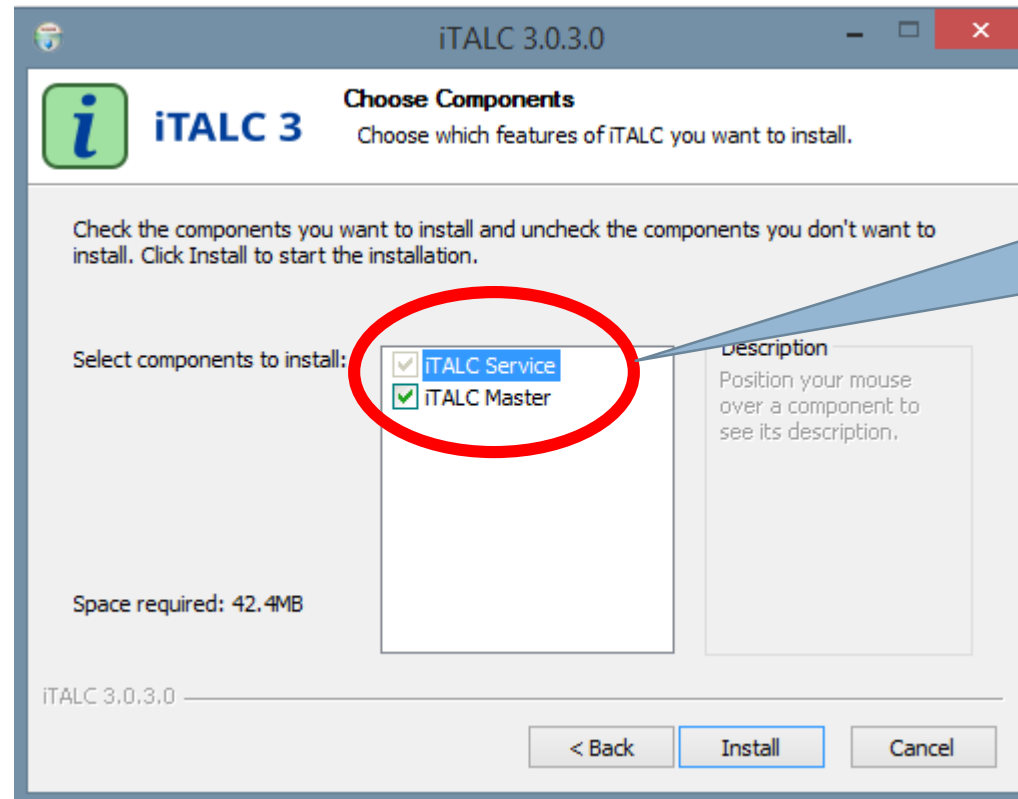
iTALC 3.0.3.0

i iTALC 3

Choose Components
Choose which features of iTALC you want to install.

Check the components you want to install and uncheck the components you don't want to install. Click Install to start the installation.

Select components to install:

iTALC Service
iTALC Master

Description
Position your mouse over a component to see its description.

Space required: 42.4MB

iTALC 3.0.3.0

< Back
Install
Cancel